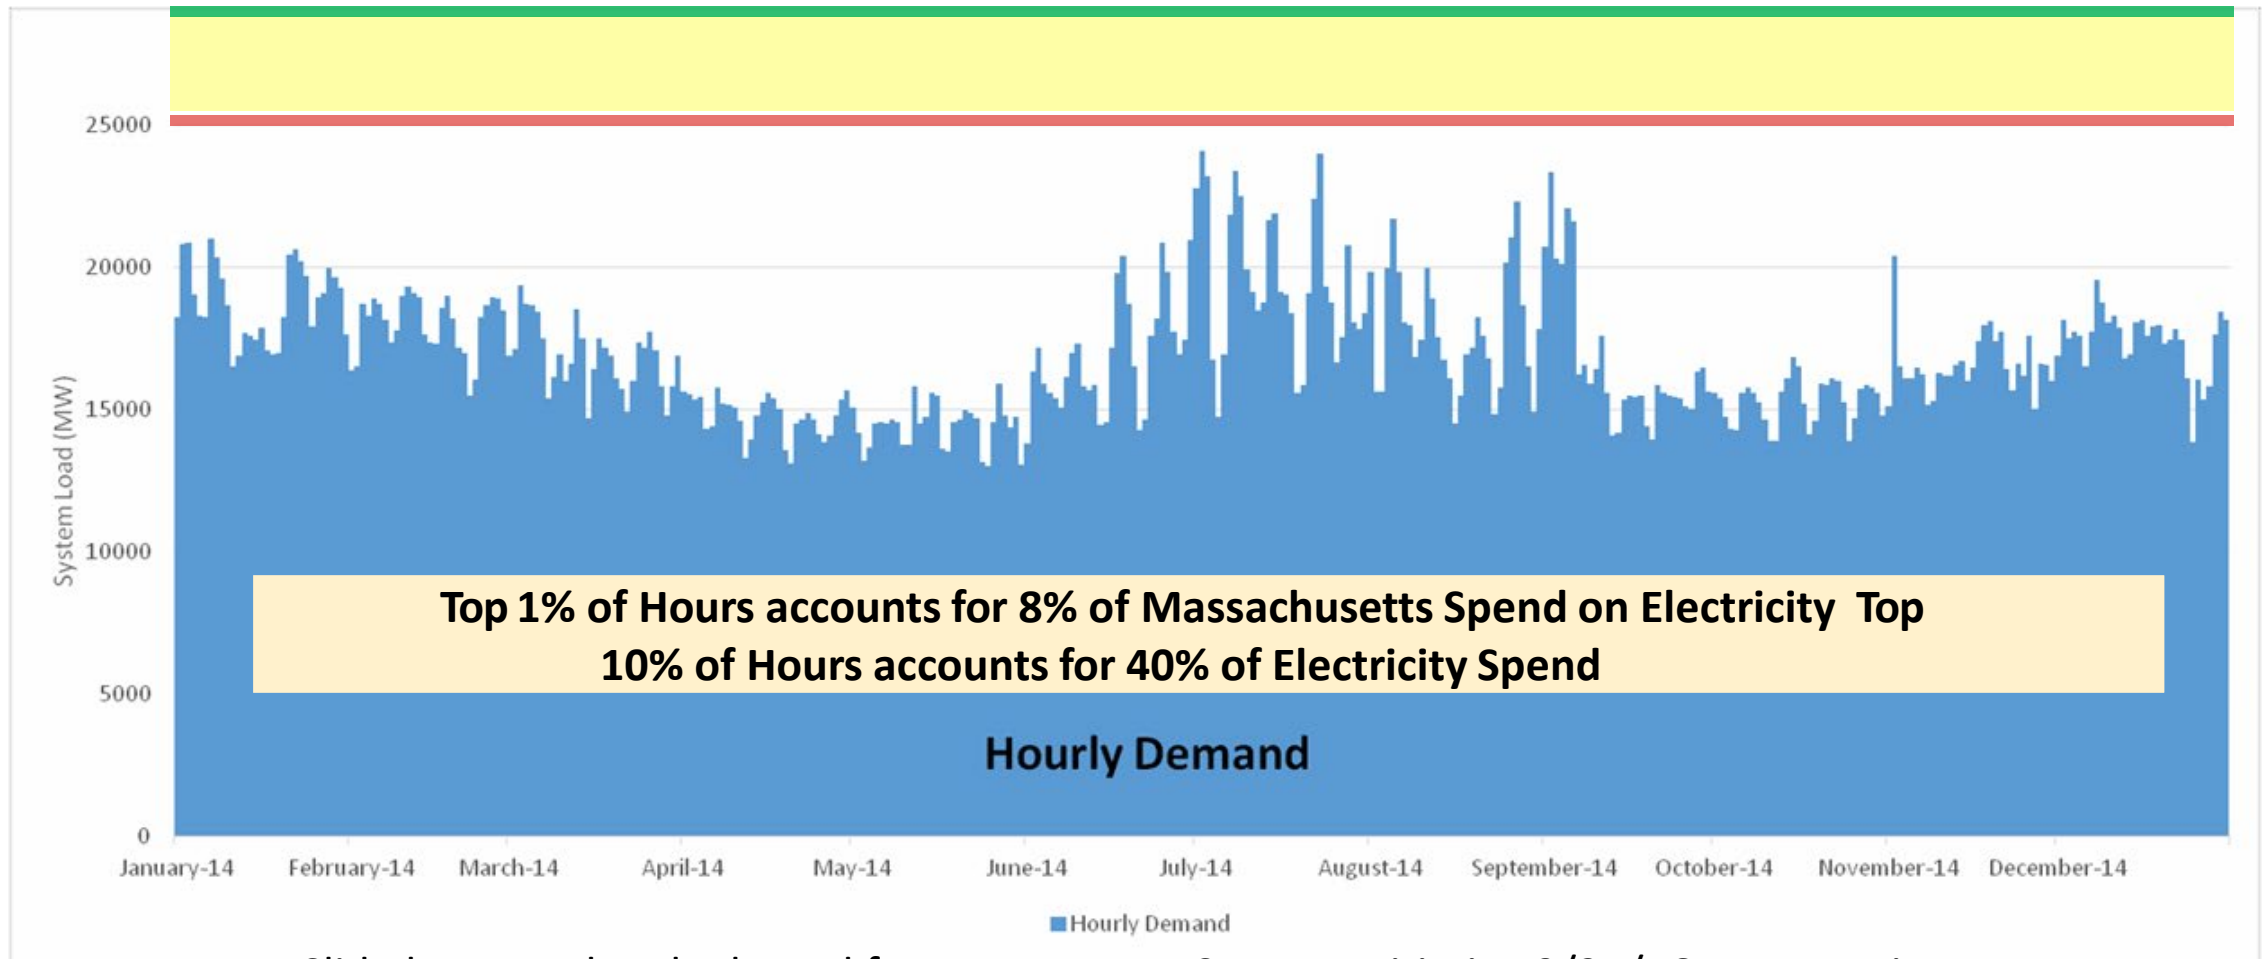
25000

20000

15000

10000

5000

0

System Load (MW)

Top 1% of Hours accounts for 8% of Massachusetts Spend on Electricity Top 10% of Hours accounts for 40% of Electricity Spend

Hourly Demand

January-14 February-14 March-14 April-14 May-14 June-14 July-14 August-14 September-14 October-14 November-14 December-14

Hourly Demand

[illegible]